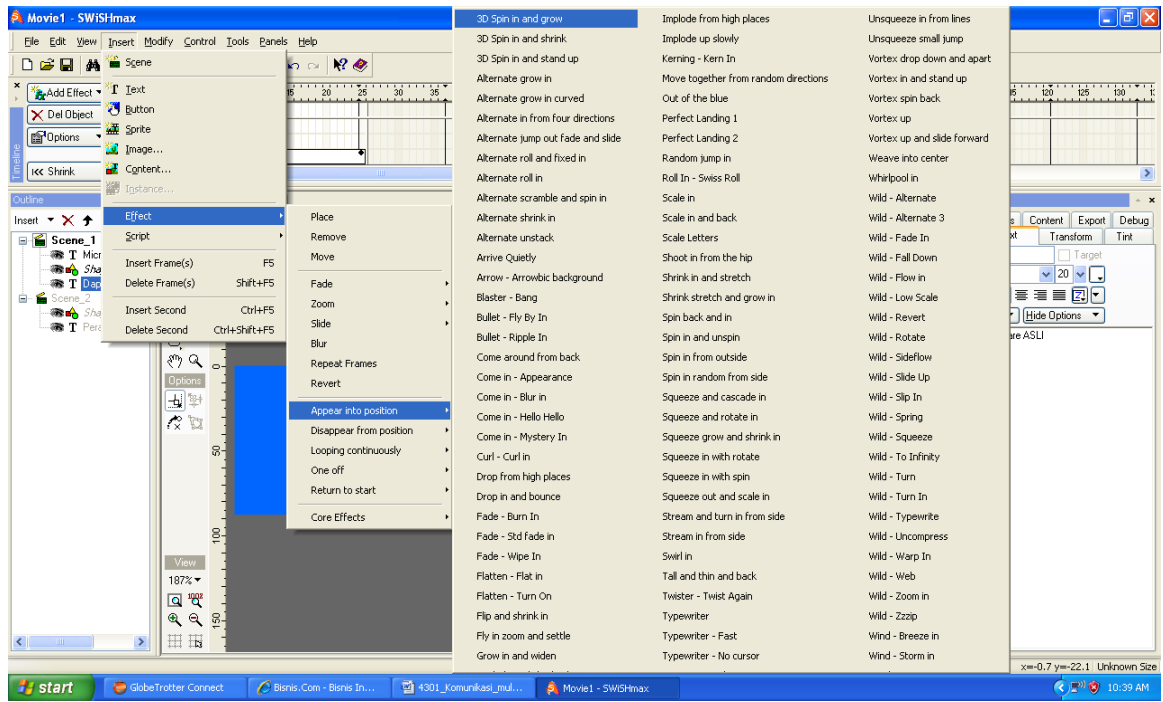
Movie1 - SWiSHmax

File Edit View Insert Modify Control Tools Panels Help

Add Effect
Del Object
Options
Shrink

Timeline

Outline
Insert
Scene_1
Micr
Sha
Dap
Scene_2
Sha
Pera

Scene
Text
Button
Sprite
Image...
Content...
Instance...
Effect
Script
Insert Frame(s) F5
Delete Frame(s) Shift+F5
Insert Second Ctrl+F5
Delete Second Ctrl+Shift+F5

Place
Remove
Move
Fade
Zoom
Slide
Blur
Repeat Frames
Revert
Appear into position
Disappear from position
Looping continuously
One off
Return to start
Core Effects

3D Spin in and grow
3D Spin in and shrink
3D Spin in and stand up
Alternate grow in
Alternate grow in curved
Alternate in from four directions
Alternate jump out fade and slide
Alternate roll and fixed in
Alternate roll in
Alternate scramble and spin in
Alternate shrink in
Alternate unstack
Arrive Quietly
Arrow - Arrowbic background
Blaster - Bang
Bullet - Fly By In
Bullet - Ripple In
Come around from back
Come in - Appearance
Come in - Blur in
Come in - Hello Hello
Come in - Mystery In
Curl - Curl in
Drop from high places
Drop in and bounce
Fade - Burn In
Fade - Std fade in
Fade - Wipe In
Flatten - Flat in
Flatten - Turn On
Flip and shrink in
Fly in zoom and settle
Grow in and widen

Implode from high places
Implode up slowly
Kerning - Kern In
Move together from random directions
Out of the blue
Perfect Landing 1
Perfect Landing 2
Random jump in
Roll In - Swiss Roll
Scale in
Scale in and back
Scale Letters
Shoot in from the hip
Shrink in and stretch
Shrink stretch and grow in
Spin back and in
Spin in and unspin
Spin in from outside
Spin in random from side
Squeeze and cascade in
Squeeze and rotate in
Squeeze grow and shrink in
Squeeze in with rotate
Squeeze in with spin
Squeeze out and scale in
Stream and turn in from side
Stream in from side
Swirl in
Tall and thin and back
Twister - Twist Again
Typewriter
Typewriter - Fast
Typewriter - No cursor

Unsqueeze in from lines
Unsqueeze small jump
Vortex drop down and apart
Vortex in and stand up
Vortex spin back
Vortex up
Vortex up and slide forward
Weave into center
Whirlpool in
Wild - Alternate
Wild - Alternate 3
Wild - Fade In
Wild - Fall Down
Wild - Flow in
Wild - Low Scale
Wild - Revert
Wild - Rotate
Wild - Sideflow
Wild - Slide Up
Wild - Slip In
Wild - Spring
Wild - Squeeze
Wild - To Infinity
Wild - Turn
Wild - Turn In
Wild - Typewrite
Wild - Uncompress
Wild - Warp In
Wild - Web
Wild - Zoom in
Wild - Zzzip
Wind - Breeze in
Wind - Storm in

Content Export Debug
Transform Tint
Target
20
Hide Options
are ASLI

Options
View
187%

x=-0.7 y=-22.1 Unknown Size

start GlobeTrotter Connect Bisnis.Com - Bisnis In... 4301_Komunikasi_mul... Movie1 - SWiSHmax 10:39 AM